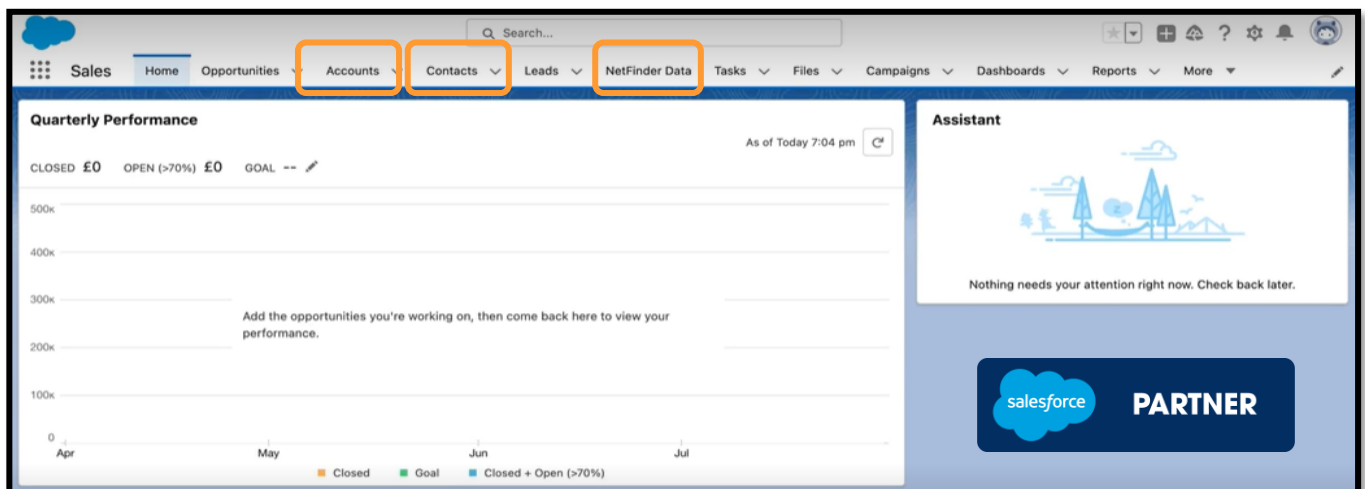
Search...

Sales Home Opportunities Accounts Contacts Leads NetFinder Data Tasks Files Campaigns Dashboards Reports More

Quarterly Performance

As of Today 7:04 pm

CLOSED £0 OPEN (>70%) £0 GOAL --

500K
400K
300K
200K
100K
0

Add the opportunities you're working on, then come back here to view your performance.

Apr May Jun Jul

Closed Goal Closed + Open (>70%)

Assistant

Nothing needs your attention right now. Check back later.

salesforce PARTNER